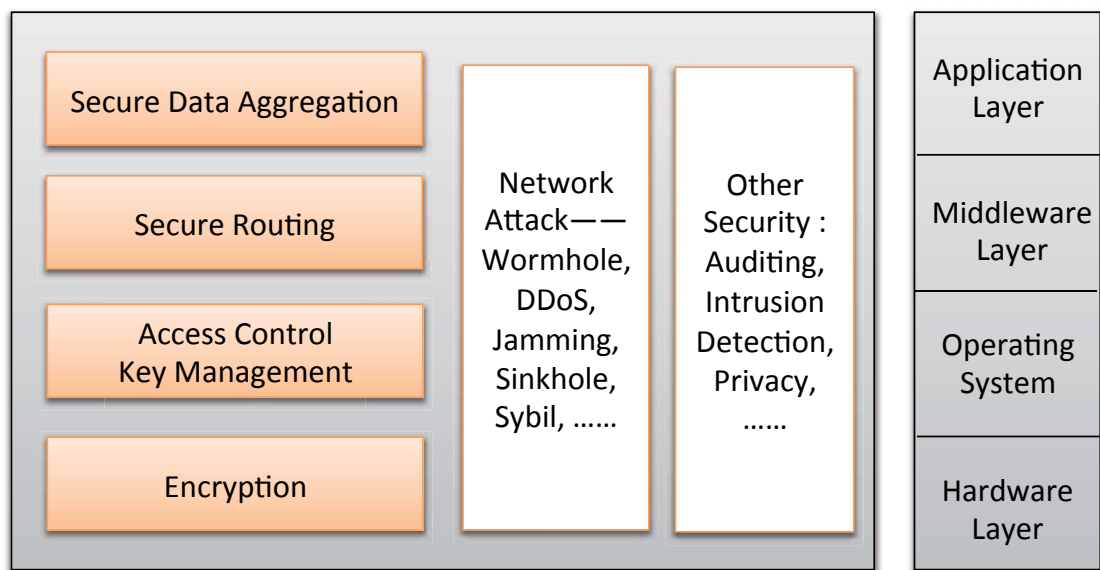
Secure Data Aggregation

Secure Routing

Access Control
Key Management

Encryption

Network Attack——
Wormhole,
DDoS,
Jamming,
Sinkhole,
Sybil, ……

Other Security :
Auditing,
Intrusion Detection,
Privacy,
……

Application Layer

Middleware Layer

Operating System

Hardware Layer